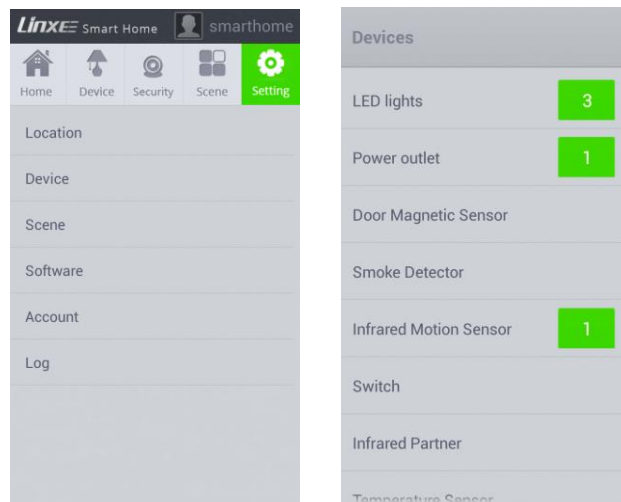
LinXE Smart Home smarthome

Home Device Security Scene Setting

Location

Device

Scene

Software

Account

Log

Devices

LED lights 3

Power outlet 1

Door Magnetic Sensor

Smoke Detector

Infrared Motion Sensor 1

Switch

Infrared Partner

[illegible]